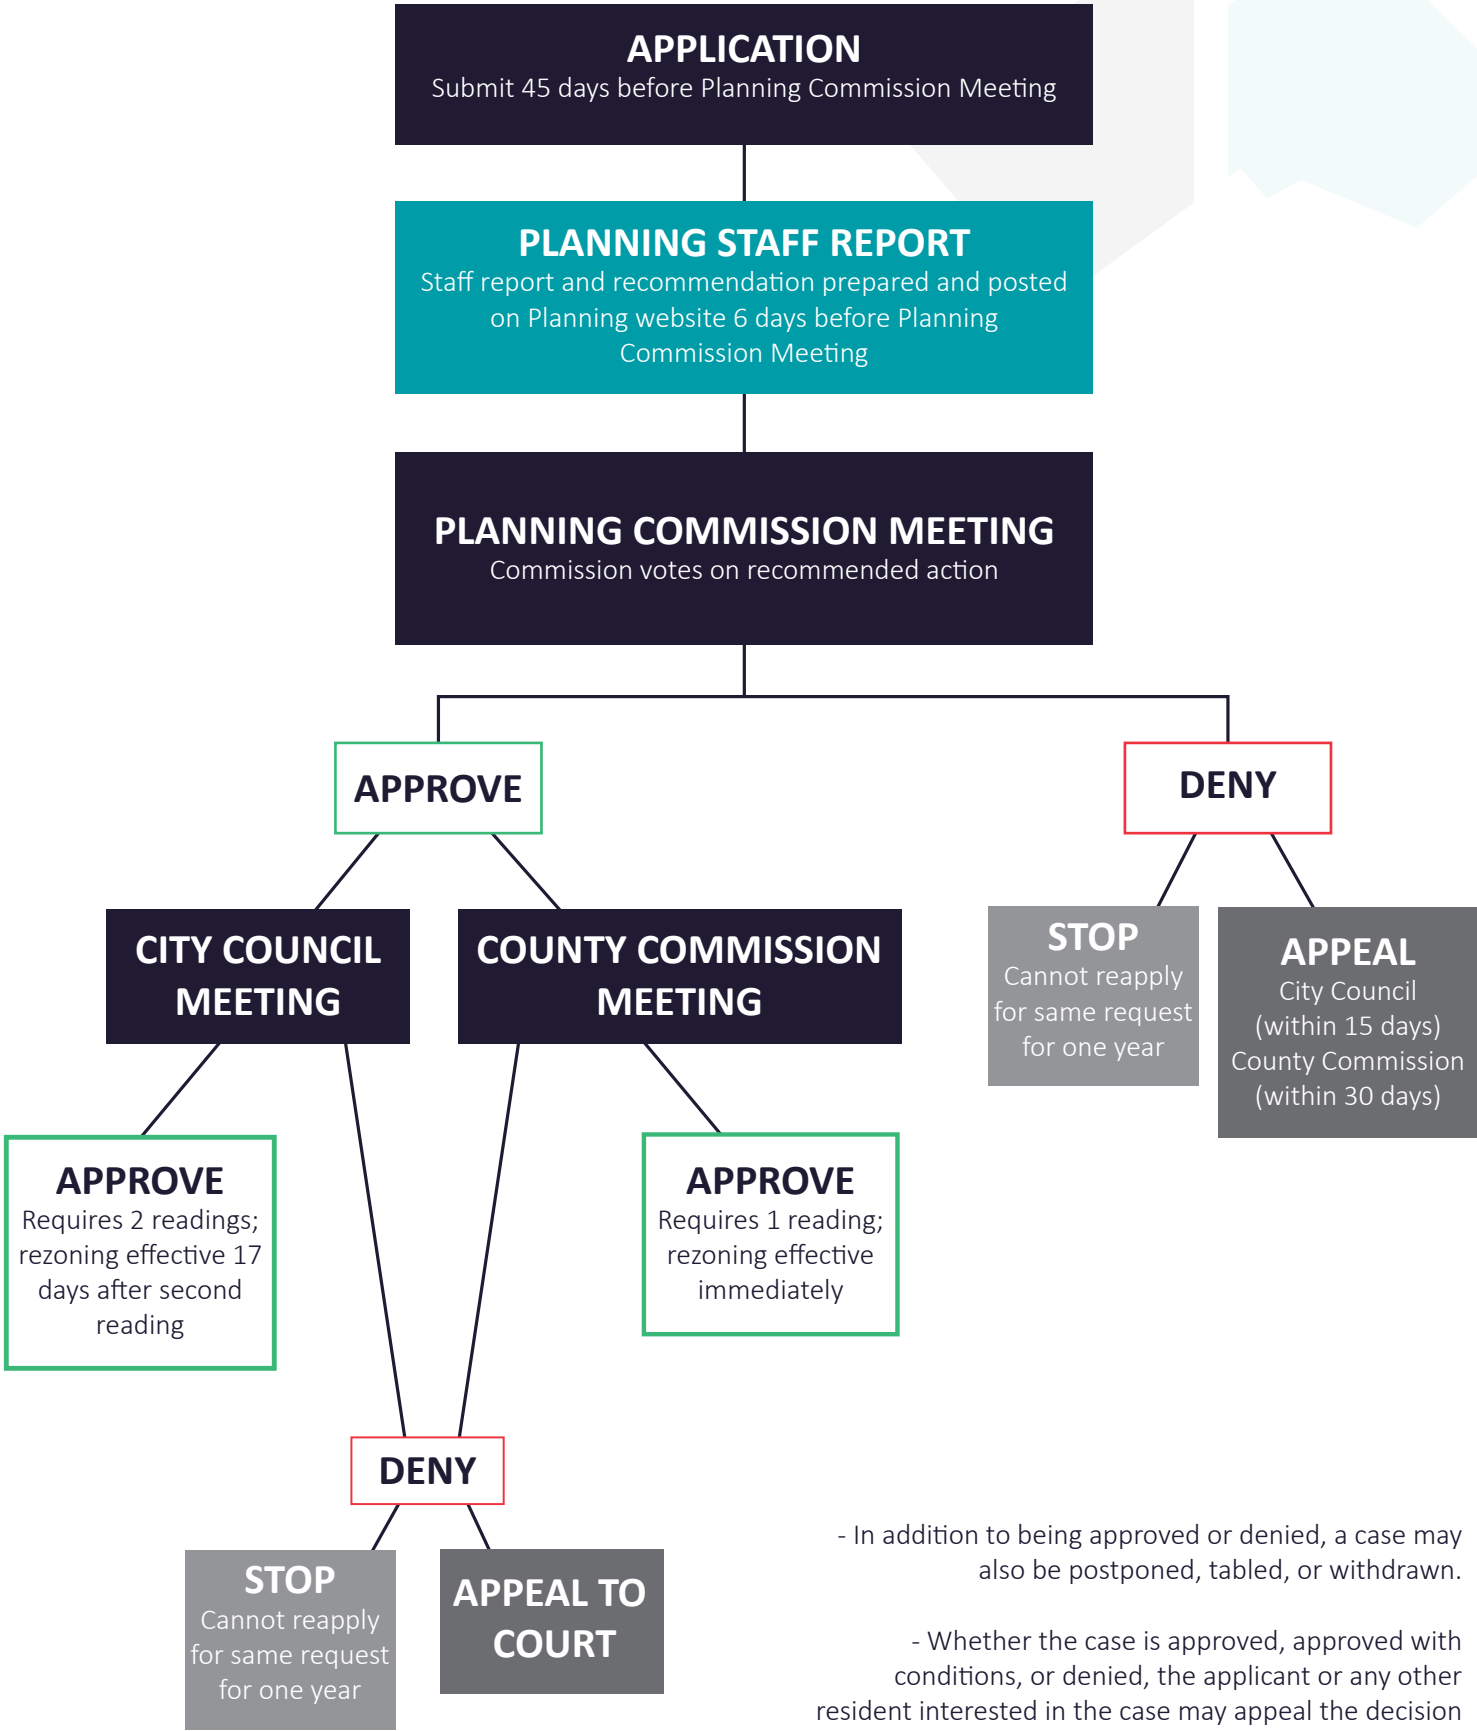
APPLICATION
Submit 45 days before Planning Commission Meeting

PLANNING STAFF REPORT
Staff report and recommendation prepared and posted on Planning website 6 days before Planning Commission Meeting

PLANNING COMMISSION MEETING
Commission votes on recommended action

APPROVE

DENY

CITY COUNCIL MEETING

COUNTY COMMISSION MEETING

STOP
Cannot reapply for same request for one year

APPEAL
City Council (within 15 days)
County Commission (within 30 days)

APPROVE
Requires 2 readings; rezoning effective 17 days after second reading

APPROVE
Requires 1 reading; rezoning effective immediately

DENY

STOP
Cannot reapply for same request for one year

APPEAL TO COURT

- In addition to being approved or denied, a case may also be postponed, tabled, or withdrawn.

- Whether the case is approved, approved with conditions, or denied, the applicant or any other resident interested in the case may appeal the decision